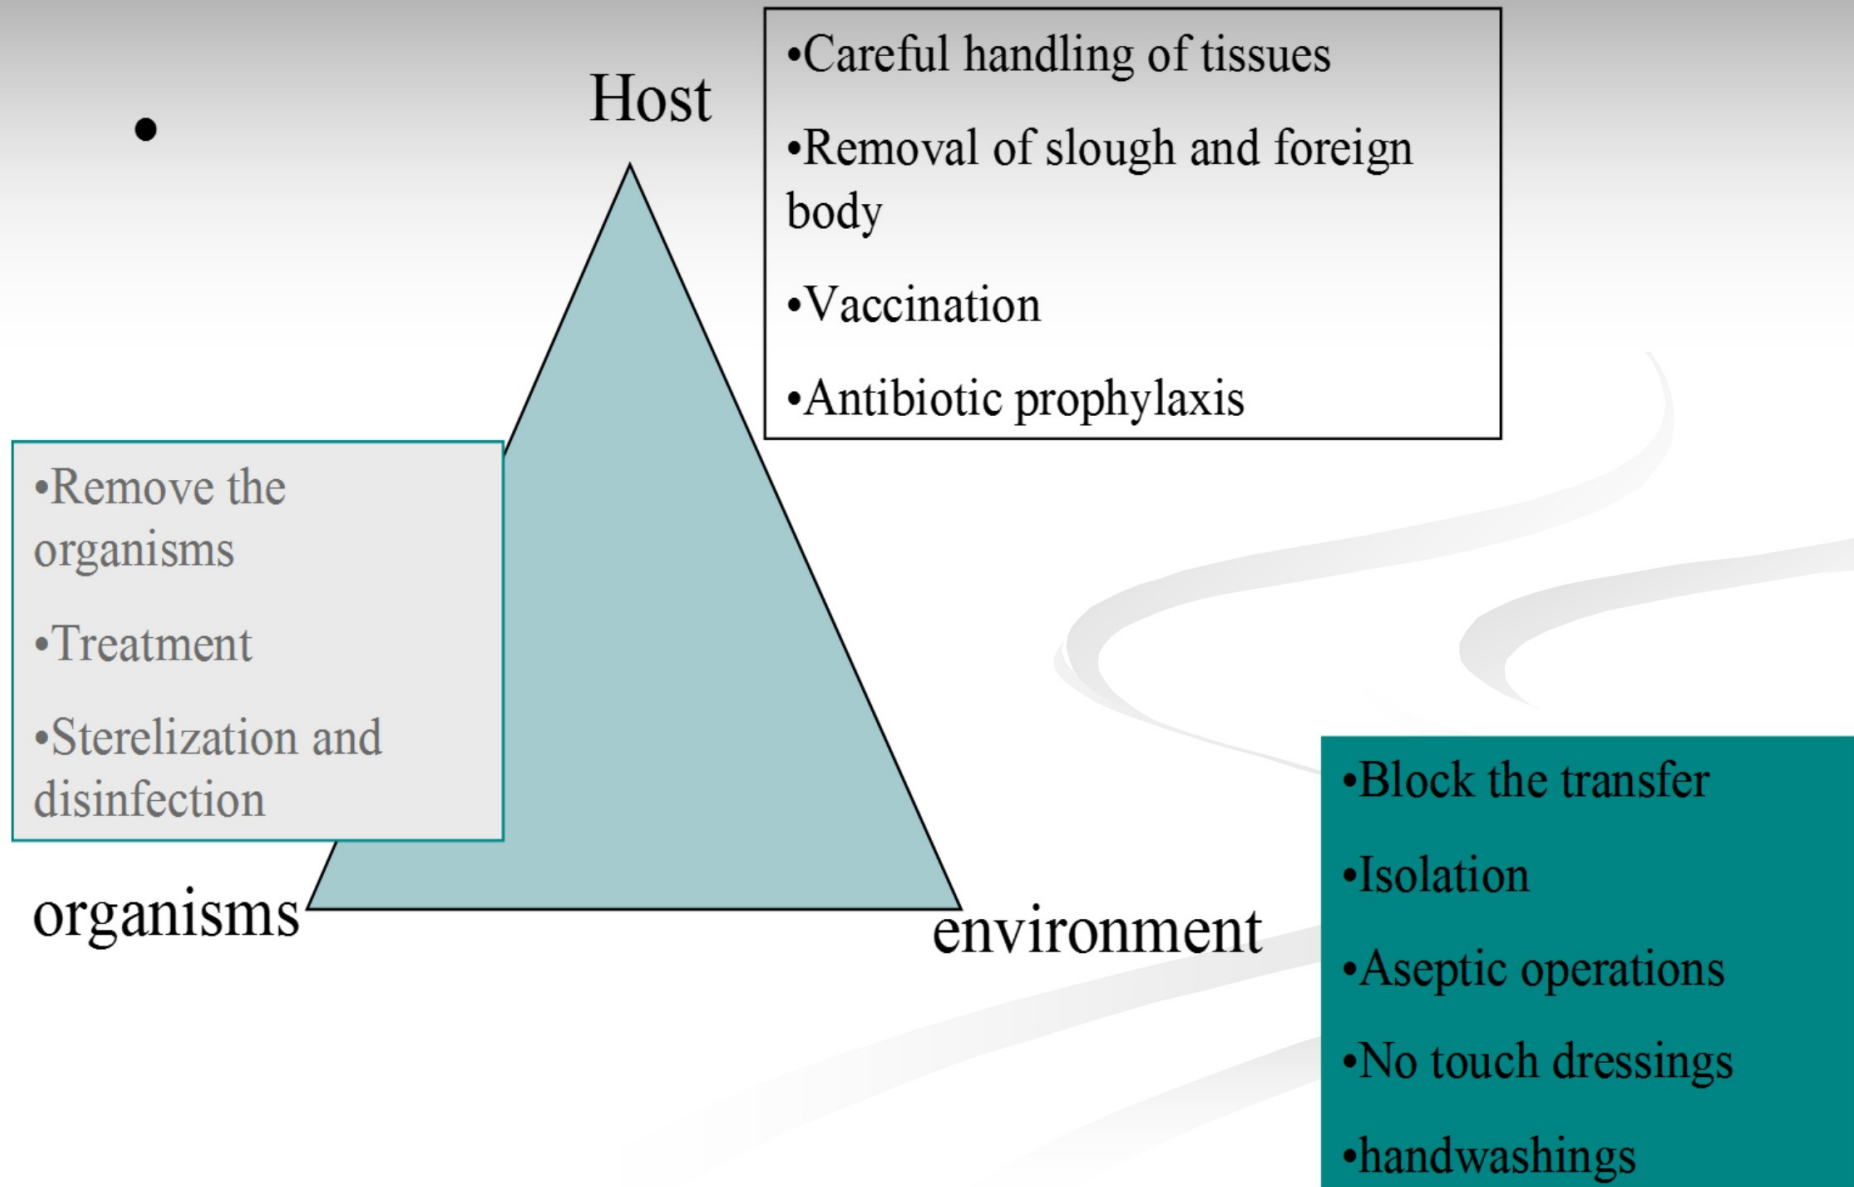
•

Host

•Careful handling of tissues

•Removal of slough and foreign body

•Vaccination

•Antibiotic prophylaxis

•Remove the organisms

•Treatment

•Sterelization and disinfection

organisms

environment

•Block the transfer

•Isolation

•Aseptic operations

•No touch dressings

•handwashings